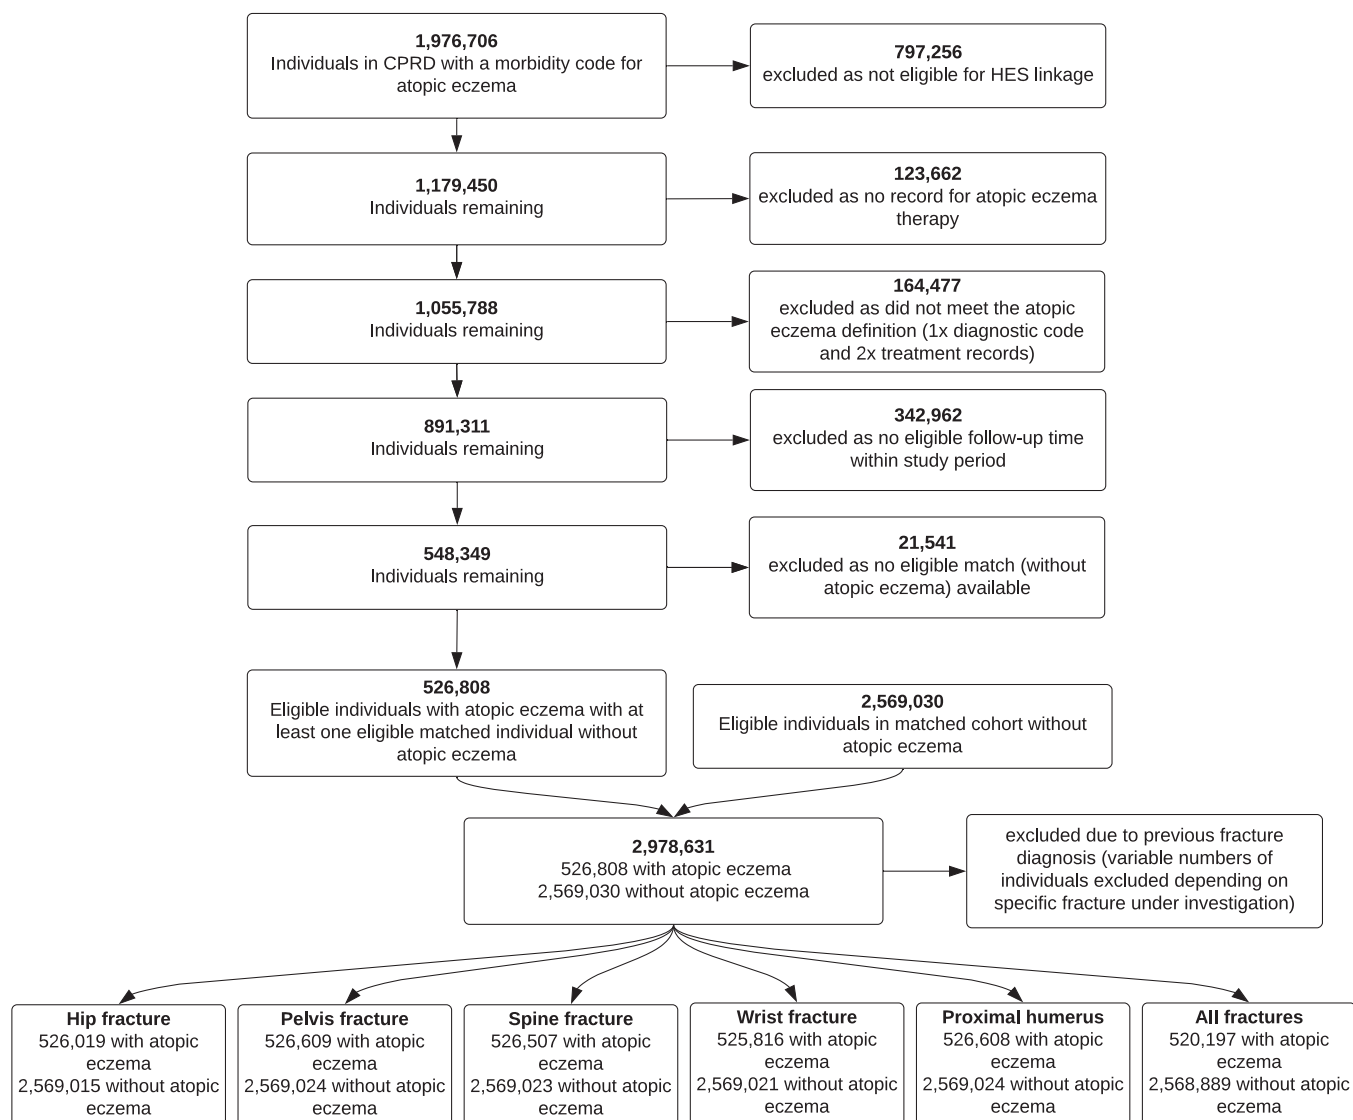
**1,976,706**
Individuals in CPRD with a morbidity code for atopic eczema

**797,256**
excluded as not eligible for HES linkage

**1,179,450**
Individuals remaining

**123,662**
excluded as no record for atopic eczema therapy

**1,055,788**
Individuals remaining

**164,477**
excluded as did not meet the atopic eczema definition (1x diagnostic code and 2x treatment records)

**891,311**
Individuals remaining

**342,962**
excluded as no eligible follow-up time within study period

**548,349**
Individuals remaining

**21,541**
excluded as no eligible match (without atopic eczema) available

**526,808**
Eligible individuals with atopic eczema with at least one eligible matched individual without atopic eczema

**2,569,030**
Eligible individuals in matched cohort without atopic eczema

**2,978,631**
526,808 with atopic eczema
2,569,030 without atopic eczema

excluded due to previous fracture diagnosis (variable numbers of individuals excluded depending on specific fracture under investigation)

**Hip fracture**
526,019 with atopic eczema
2,569,015 without atopic eczema

**Pelvis fracture**
526,609 with atopic eczema
2,569,024 without atopic eczema

**Spine fracture**
526,507 with atopic eczema
2,569,023 without atopic eczema

**Wrist fracture**
525,816 with atopic eczema
2,569,021 without atopic eczema

**Proximal humerus**
526,608 with atopic eczema
2,569,024 without atopic eczema

**All fractures**
520,197 with atopic eczema
2,568,889 without atopic eczema